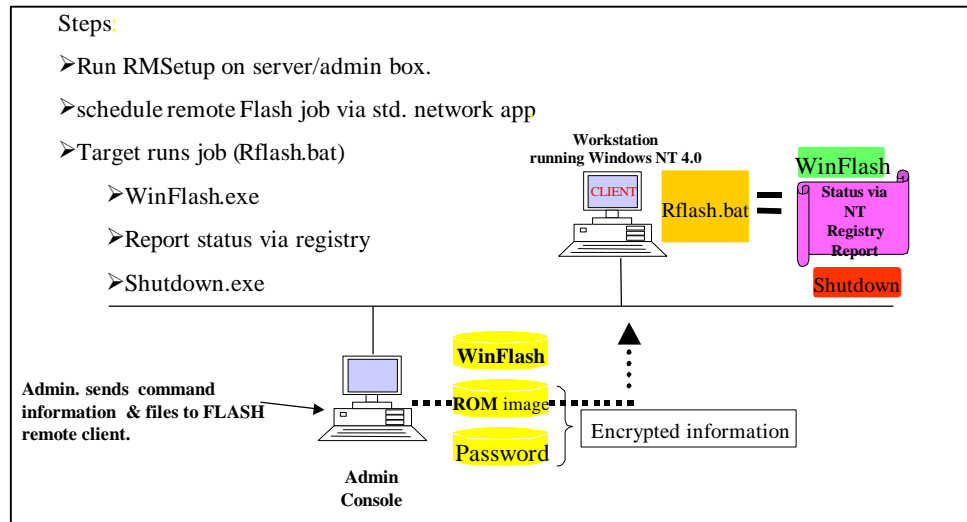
Steps:

➢Run RMSetup on server/admin box.

➢schedule remote Flash job via std. network app

➢Target runs job (Rflash.bat)

➢WinFlash.exe

➢Report status via registry

➢Shutdown.exe

Workstation running Windows NT 4.0

CLIENT

Rflash.bat

=

WinFlash

Status via NT Registry Report

Shutdown

WinFlash

Admin. sends command information & files to FLASH remote client.

ROM image

Encrypted information

Password

Admin Console